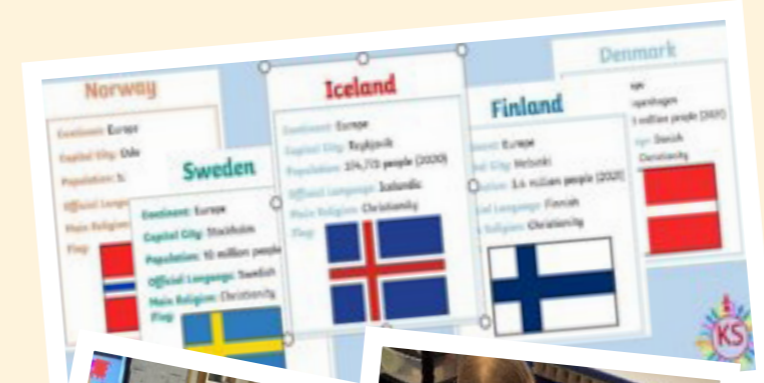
Norway

Continent: Europe

Capital City: Oslo

Population: 5.

Official Language

Main Religion

Flag:

Sweden

Continent: Europe

Capital City: Stockholm

Population: 10 million people

Official Language: Swedish

Main Religion: Christianity

Flag:

Iceland

Continent: Europe

Capital City: Reykjavik

Population: 374,713 people (2020)

Official Language: Icelandic

Main Religion: Christianity

Flag:

Finland

Continent: Europe

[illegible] City: Helsinki

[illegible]lation: 5.6 million people (2021)

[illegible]cial Language: Finnish

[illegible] Religion: Christianity

Denmark

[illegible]pe

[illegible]openhagen

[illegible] million people (2021)

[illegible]ge: Danish

Christianity

KS